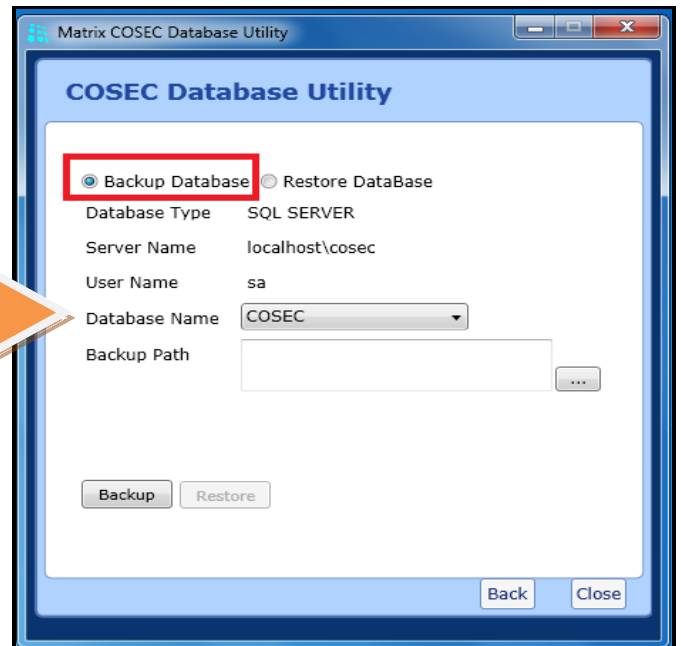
Matrix COSEC Database Utility

COSEC Database Utility

Backup Database Restore DataBase

Database Type SQL SERVER

Server Name localhost\cosec

User Name sa

Database Name COSEC

Backup Path

...

Backup Restore

Back Close